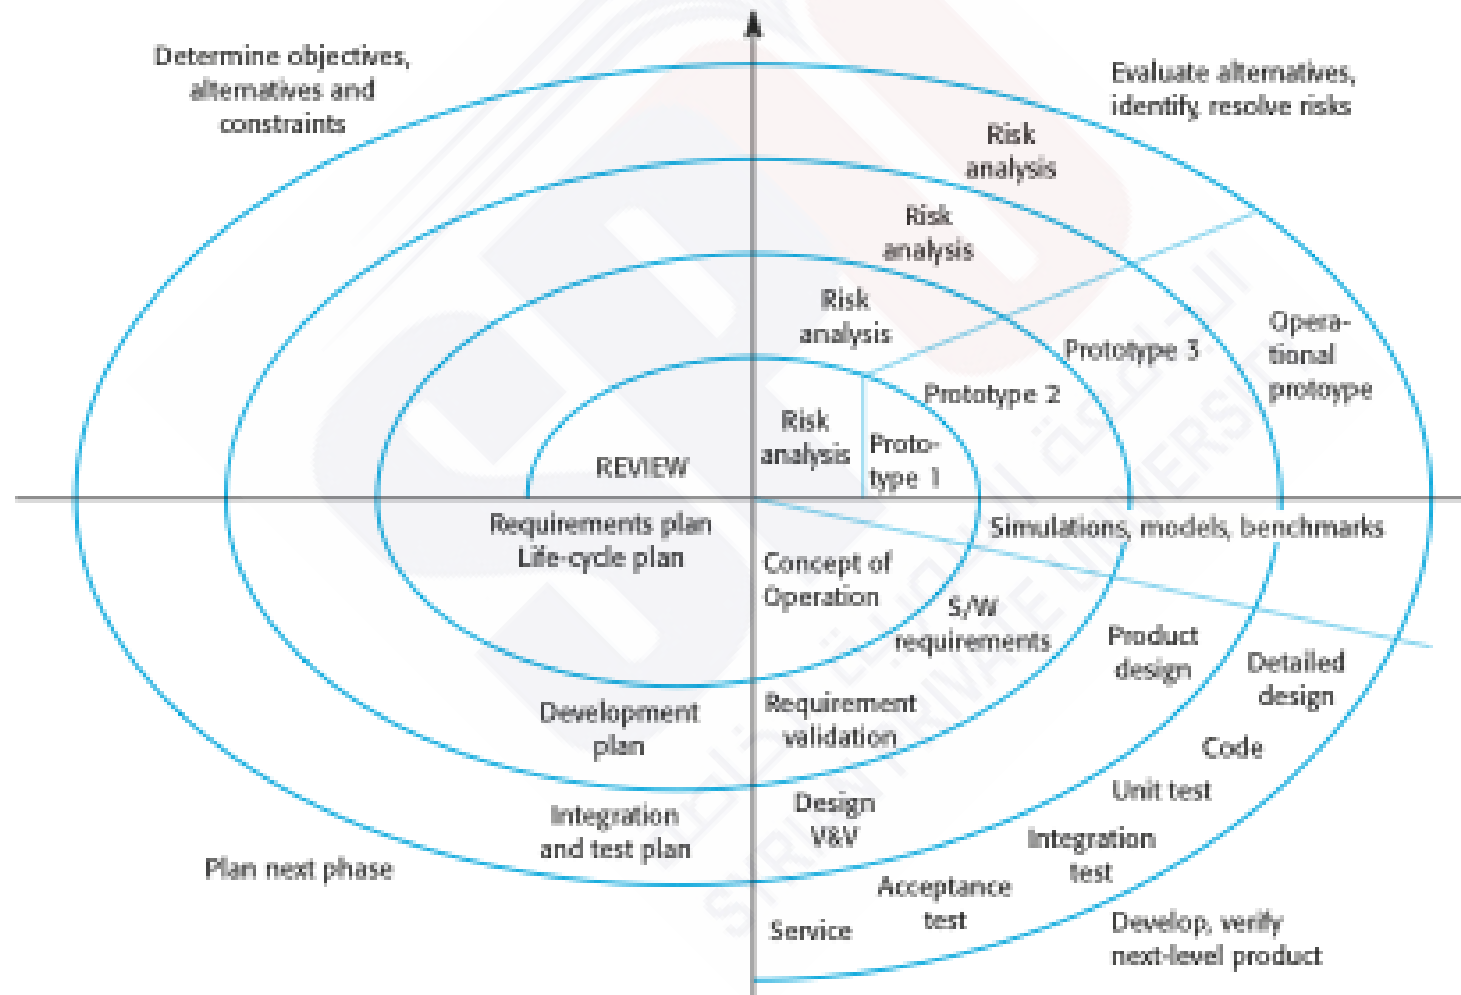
Determine objectives, alternatives and constraints

Evaluate alternatives, identify, resolve risks

Risk analysis

Risk analysis

Risk analysis

Risk analysis

Prototype 3

Opera-tional protoype

Prototype 2

Proto-type 1

REVIEW

Requirements plan
Life-cycle plan

Simulations, models, benchmarks

Concept of Operation

S/W requirements

Product design

Detailed design

Development plan

Requirement validation

Code

Unit test

Integration and test plan

Design V&V

Integration test

Plan next phase

Acceptance test

Service

Develop, verify next-level product